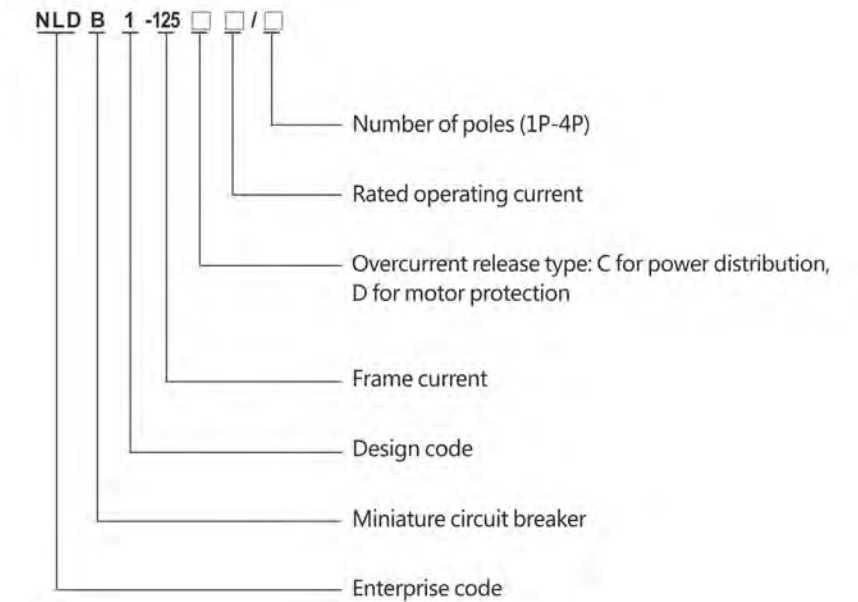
NLD B 1 -125 □ □ / □

Number of poles (1P-4P)

Rated operating current

Overcurrent release type: C for power distribution, D for motor protection

Frame current

Design code

Miniature circuit breaker

Enterprise code